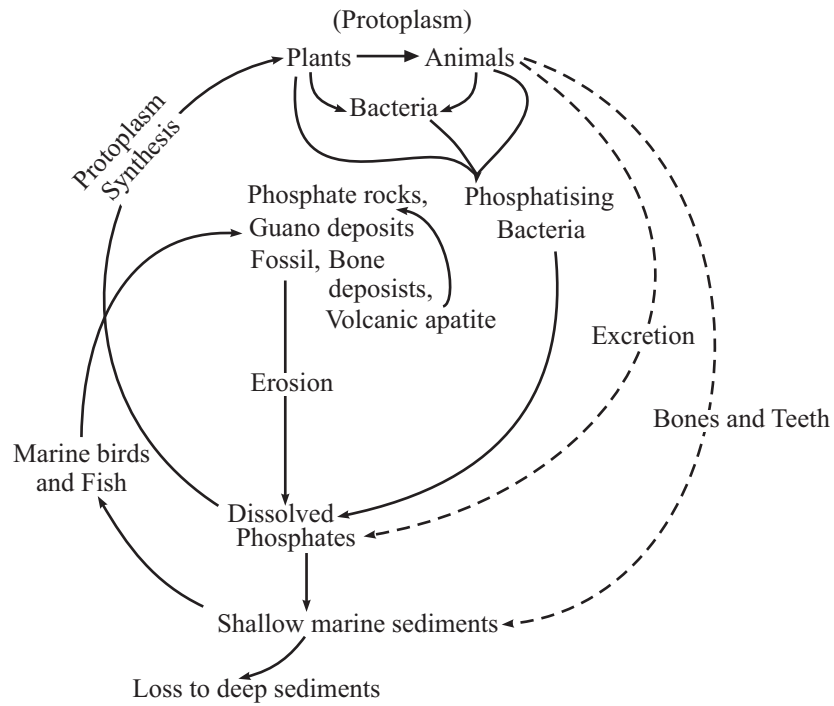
(Protoplasm)
Plants
Animals
Bacteria
Protoplasm Synthesis
Phosphatising Bacteria
Phosphate rocks, Guano deposits Fossil, Bone deposists, Volcanic apatite
Excretion
Erosion
Bones and Teeth
Marine birds and Fish
Dissolved Phosphates
Shallow marine sediments
Loss to deep sediments